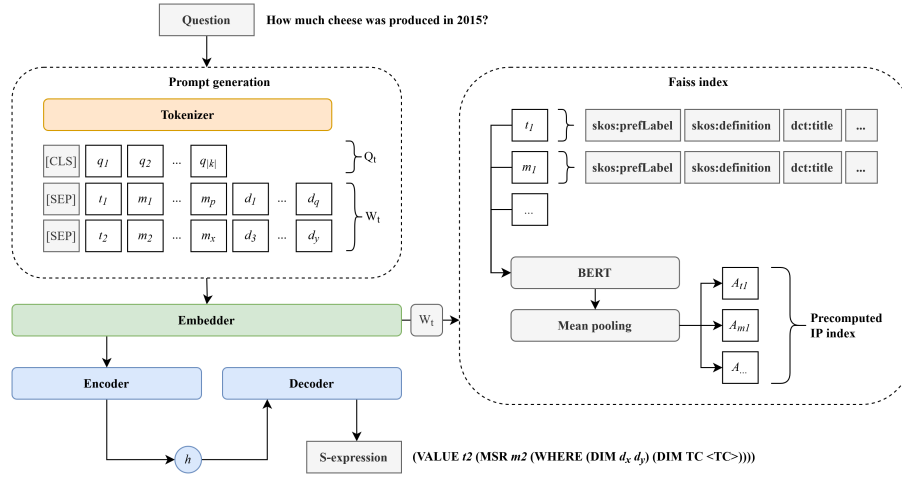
Question How much cheese was produced in 2015?

Prompt generation

Tokenizer

[CLS] $q_1$ $q_2$ … $q_{|k|}$ $Q_t$

[SEP] $t_1$ $m_1$ … $m_p$ $d_1$ … $d_q$

[SEP] $t_2$ $m_2$ … $m_x$ $d_3$ … $d_y$ $W_t$

Faiss index

$t_1$ skos:prefLabel skos:definition dct:title …

$m_1$ skos:prefLabel skos:definition dct:title …

…

BERT

Mean pooling

$A_{t1}$

$A_{m1}$

$A_{...}$

Precomputed IP index

Embedder $W_t$

Encoder Decoder

$h$

S-expression (VALUE $t2$ (MSR $m2$ (WHERE (DIM $d_x$ $d_y$) (DIM TC <TC>))))